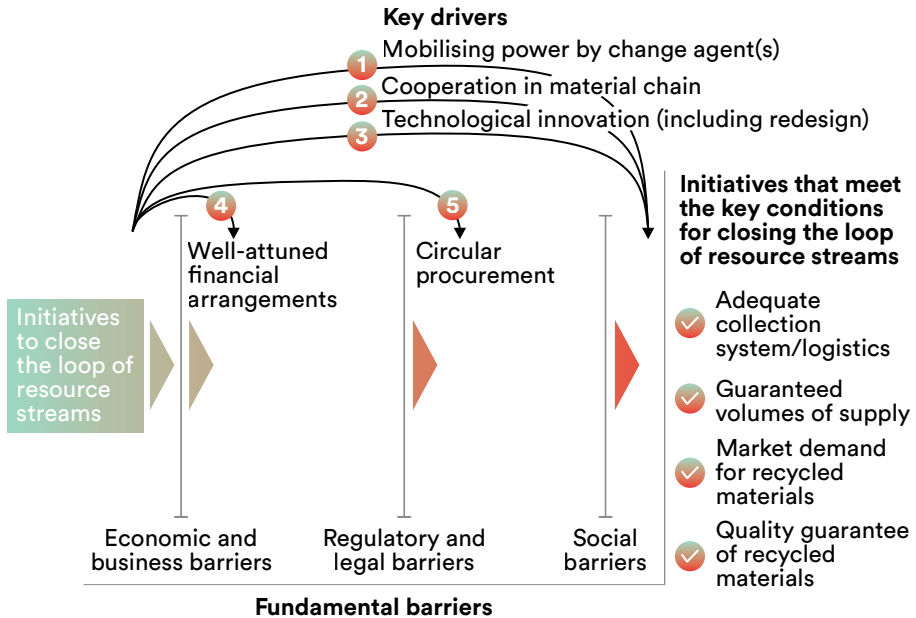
Key drivers

1 Mobilising power by change agent(s)

2 Cooperation in material chain

3 Technological innovation (including redesign)

Initiatives to close the loop of resource streams

4 Well-attuned financial arrangements

5 Circular procurement

Economic and business barriers

Regulatory and legal barriers

Social barriers

Fundamental barriers

Initiatives that meet the key conditions for closing the loop of resource streams

Adequate collection system/logistics

Guaranteed volumes of supply

Market demand for recycled materials

Quality guarantee of recycled materials